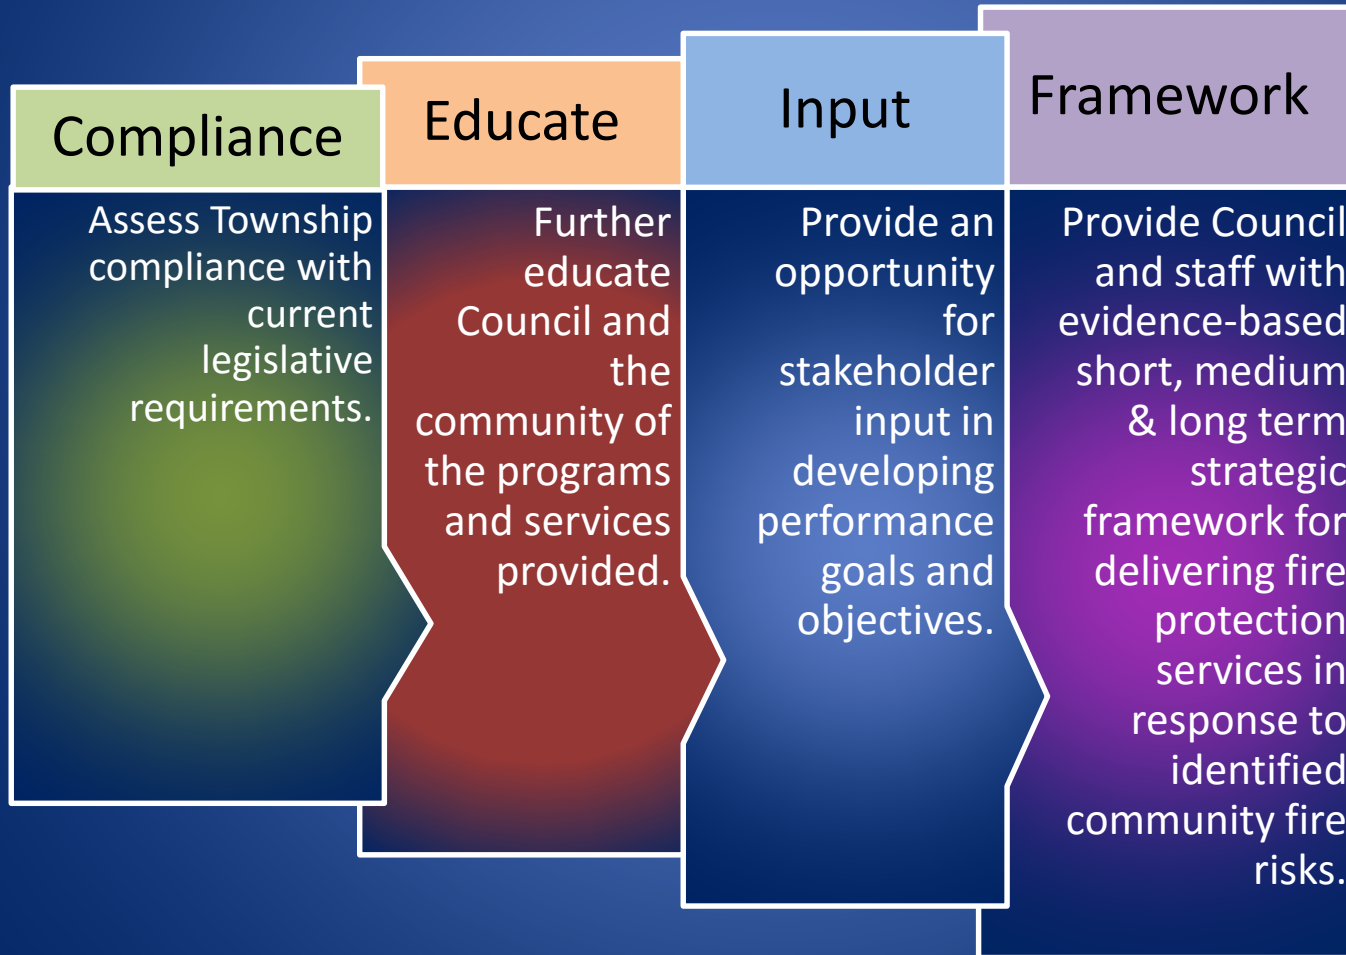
Compliance

Assess Township compliance with current legislative requirements.

Educate

Further educate Council and the community of the programs and services provided.

Input

Provide an opportunity for stakeholder input in developing performance goals and objectives.

Framework

Provide Council and staff with evidence-based short, medium & long term strategic framework for delivering fire protection services in response to identified community fire risks.